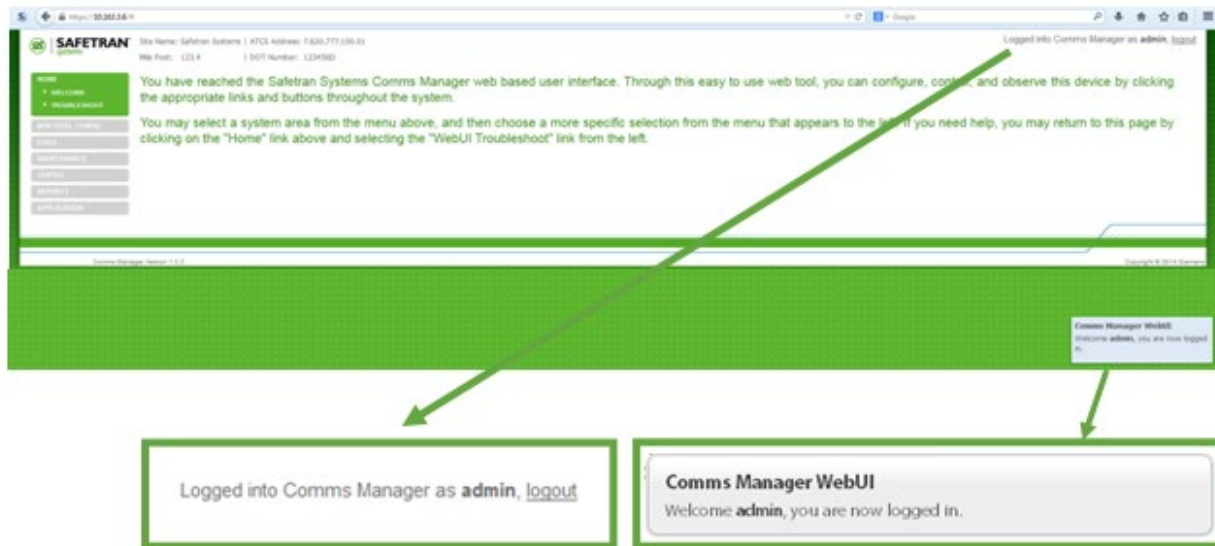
https://10.163.3.6

Google

SAFETRAN SYSTEMS

Site Name: Safetran Systems | ATCS Address: 7.620.777.100.01
Mile Post: 123.4 | DOT Number: 123456D

Logged into Comms Manager as admin, logout

HOME
• WELCOME
• TROUBLESHOOT

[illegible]
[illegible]
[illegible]
STATUS
REPORTS
APPLICATION

You have reached the Safetran Systems Comms Manager web based user interface. Through this easy to use web tool, you can configure, cont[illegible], and observe this device by clicking the appropriate links and buttons throughout the system.

You may select a system area from the menu above, and then choose a more specific selection from the menu that appears to the le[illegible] If you need help, you may return to this page by clicking on the "Home" link above and selecting the "WebUI Troubleshoot" link from the left.

Comms Manager Version 1.0.0

Copyright © 2014 Siemens

Comms Manager WebUI
Welcome admin, you are now logged in.

Logged into Comms Manager as admin, logout

Comms Manager WebUI
Welcome admin, you are now logged in.